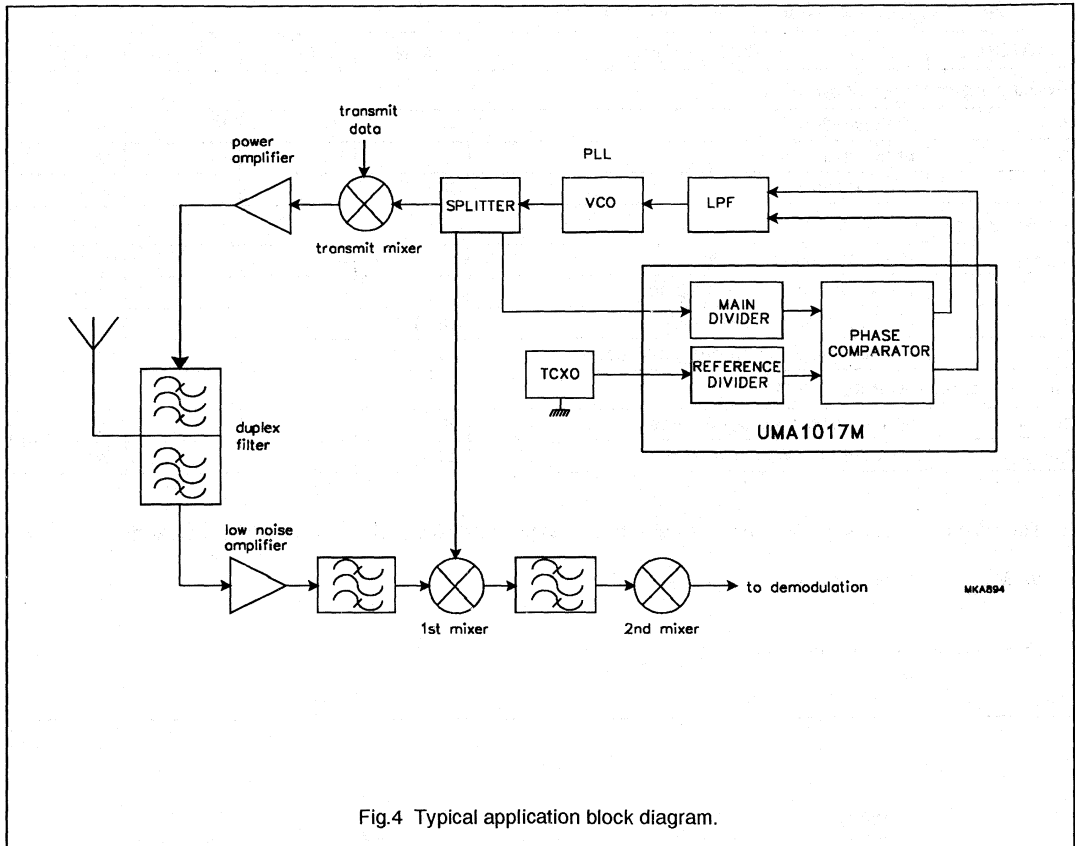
transmit data

power amplifier

PLL

SPLITTER

VCO

LPF

transmit mixer

MAIN DIVIDER

PHASE COMPARATOR

TCXO

REFERENCE DIVIDER

duplex filter

UMA1017M

low noise amplifier

to demodulation

MKA894

1st mixer

2nd mixer

Fig.4 Typical application block diagram.